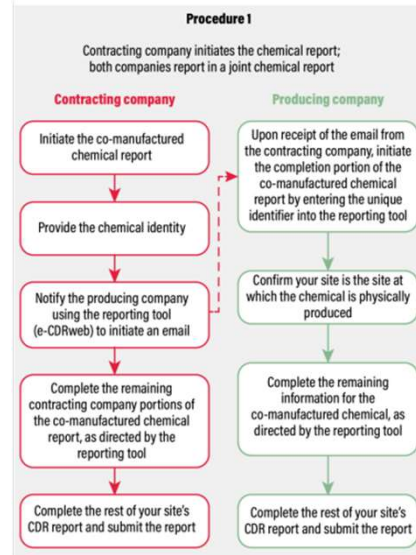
Procedure 1

Contracting company initiates the chemical report; both companies report in a joint chemical report

Contracting company

Initiate the co-manufactured chemical report

Provide the chemical identity

Notify the producing company using the reporting tool (e-CDRweb) to initiate an email

Complete the remaining contracting company portions of the co-manufactured chemical report, as directed by the reporting tool

Complete the rest of your site's CDR report and submit the report

Producing company

Upon receipt of the email from the contracting company, initiate the completion portion of the co-manufactured chemical report by entering the unique identifier into the reporting tool

Confirm your site is the site at which the chemical is physically produced

Complete the remaining information for the co-manufactured chemical, as directed by the reporting tool

Complete the rest of your site's CDR report and submit the report